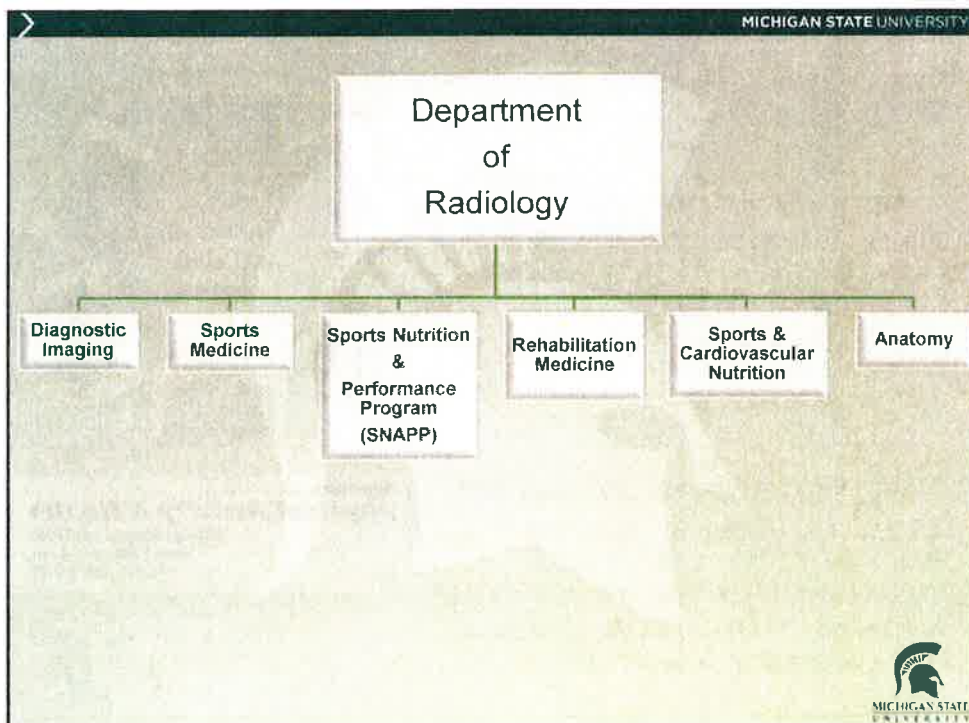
MICHIGAN STATE UNIVERSITY

Department of Radiology

Diagnostic Imaging

Sports Medicine

Sports Nutrition & Performance Program (SNAPP)

Rehabilitation Medicine

Sports & Cardiovascular Nutrition

Anatomy

MICHIGAN STATE UNIVERSITY